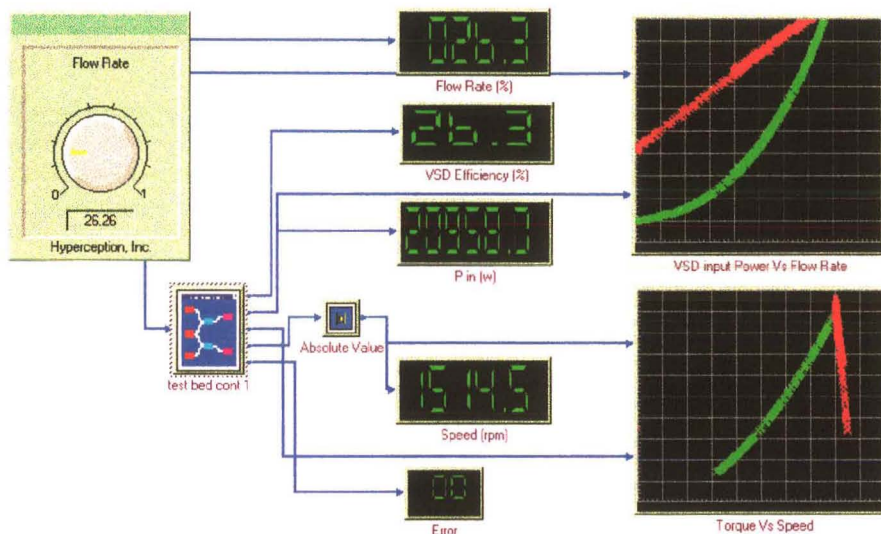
Flow Rate

0

1

26.26

Hyperception, Inc.

026.3

Flow Rate (%)

26.3

VSD Efficiency (%)

20958.7

P in (w)

test bed cont 1

Absolute Value

1514.5

Speed (rpm)

00

Error

VSD input Power Vs Flow Rate

Torque Vs Speed